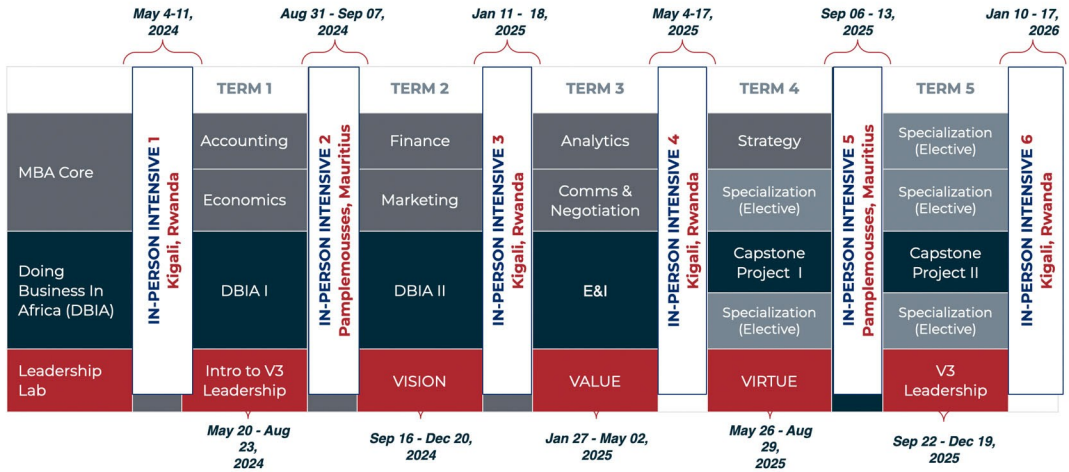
May 4-11, 2024

Aug 31 - Sep 07, 2024

Jan 11 - 18, 2025

May 4-17, 2025

Sep 06 - 13, 2025

Jan 10 - 17, 2026

TERM 1

TERM 2

TERM 3

TERM 4

TERM 5

MBA Core

Doing Business In Africa (DBIA)

Leadership Lab

IN-PERSON INTENSIVE 1 Kigali, Rwanda

Accounting

Economics

DBIA I

Intro to V3 Leadership

IN-PERSON INTENSIVE 2 Pamplemousses, Mauritius

Finance

Marketing

DBIA II

VISION

IN-PERSON INTENSIVE 3 Kigali, Rwanda

Analytics

Comms & Negotiation

E&I

VALUE

IN-PERSON INTENSIVE 4 Kigali, Rwanda

Strategy

Specialization (Elective)

Capstone Project I

Specialization (Elective)

VIRTUE

IN-PERSON INTENSIVE 5 Pamplemousses, Mauritius

Specialization (Elective)

Specialization (Elective)

Capstone Project II

Specialization (Elective)

V3 Leadership

IN-PERSON INTENSIVE 6 Kigali, Rwanda

May 20 - Aug 23, 2024

Sep 16 - Dec 20, 2024

Jan 27 - May 02, 2025

May 26 - Aug 29, 2025

Sep 22 - Dec 19, 2025